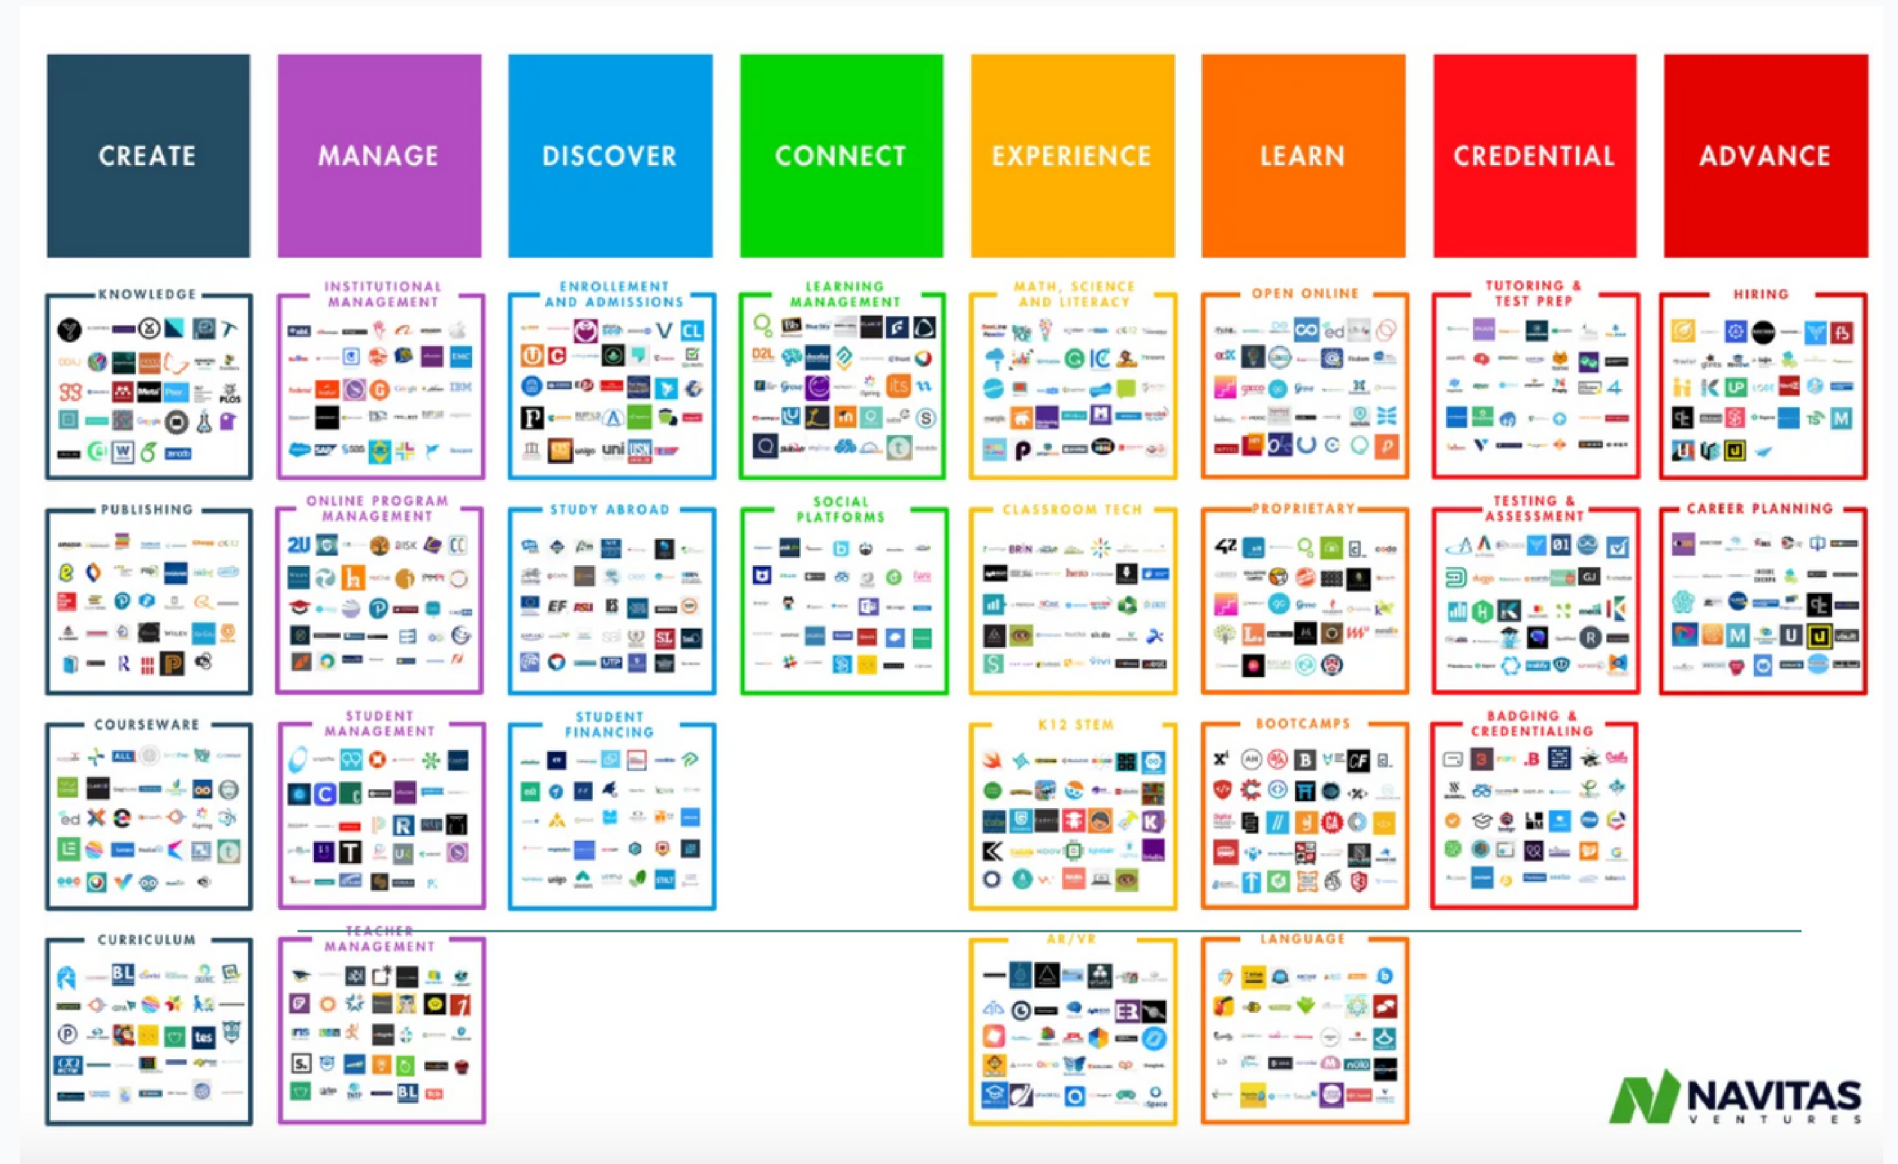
CREATE

MANAGE

DISCOVER

CONNECT

EXPERIENCE

LEARN

CREDENTIAL

ADVANCE

KNOWLEDGE

PUBLISHING

COURSEWARE

CURRICULUM

INSTITUTIONAL MANAGEMENT

ONLINE PROGRAM MANAGEMENT

STUDENT MANAGEMENT

TEACHER MANAGEMENT

ENROLLEMENT AND ADMISSIONS

STUDY ABROAD

STUDENT FINANCING

LEARNING MANAGEMENT

SOCIAL PLATFORMS

MATH, SCIENCE AND LITERACY

CLASSROOM TECH

K12 STEM

AR/VR

OPEN ONLINE

PROPRIETARY

BOOTCAMPS

LANGUAGE

TUTORING & TEST PREP

TESTING & ASSESSMENT

BADGING & CREDENTIALING

HIRING

CAREER PLANNING

NAVITAS VENTURES